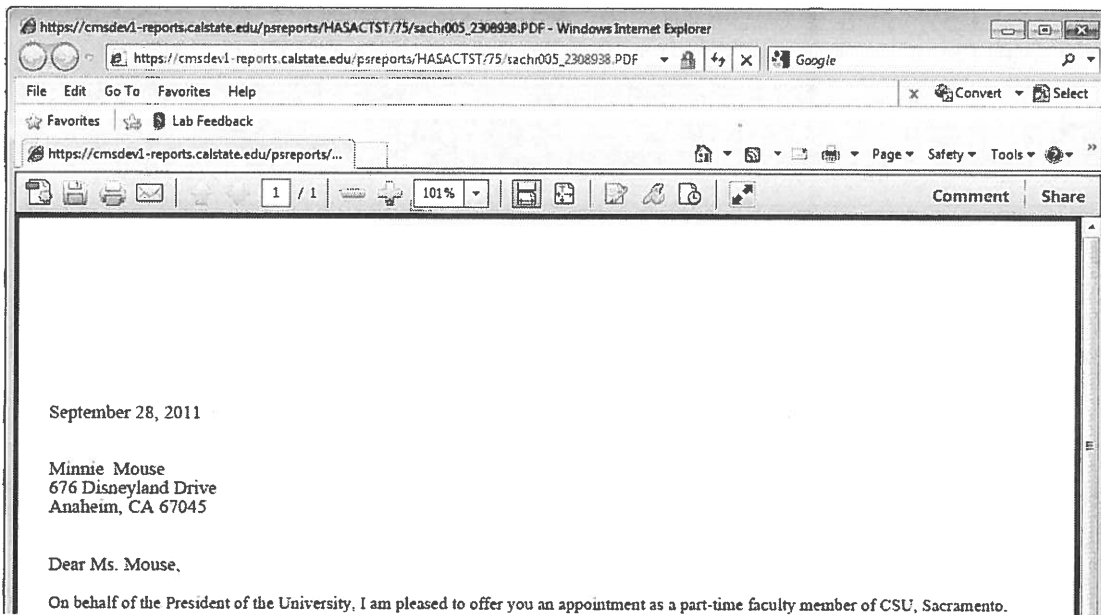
https://cmsdev1-reports.calstate.edu/psreports/HASACTST/75/sachr005_2308938.PDF - Windows Internet Explorer

https://cmsdev1-reports.calstate.edu/psreports/HASACTST/75/sachr005_2308938.PDF

Google

File Edit Go To Favorites Help

Convert Select

Favorites Lab Feedback

https://cmsdev1-reports.calstate.edu/psreports/...

Page Safety Tools

1 / 1 101%

Comment Share

September 28, 2011

Minnie Mouse
676 Disneyland Drive
Anaheim, CA 67045

Dear Ms. Mouse,

On behalf of the President of the University, I am pleased to offer you an appointment as a part-time faculty member of CSU, Sacramento.